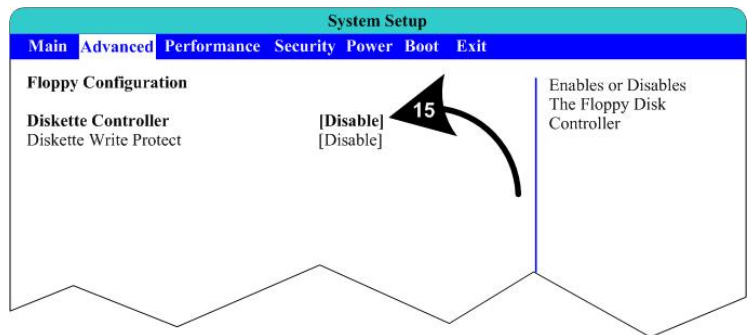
System Setup

Main Advanced Performance Security Power Boot Exit

Floppy Configuration

Diskette Controller [Disable]
Diskette Write Protect [Disable]

15

Enables or Disables The Floppy Disk Controller